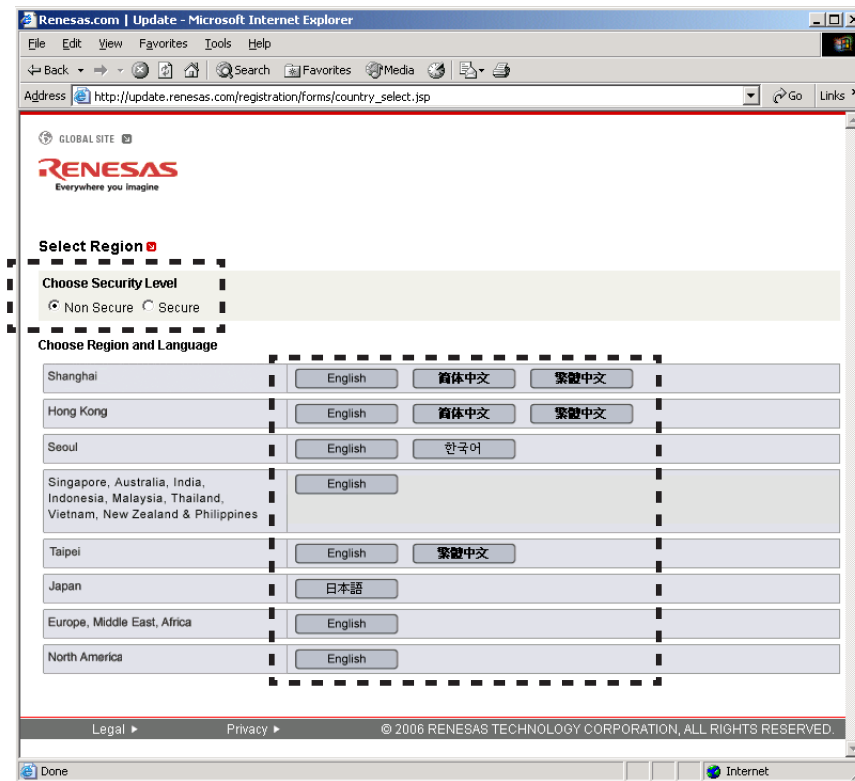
Renesas.com | Update - Microsoft Internet Explorer

File Edit View Favorites Tools Help

Back Search Favorites Media

Address http://update.renesas.com/registration/forms/country_select.jsp Go Links

GLOBAL SITE

RENESAS
Everywhere you imagine

Select Region

Choose Security Level
Non Secure Secure

Choose Region and Language

| | | | |
|---|---|---|---|
| Shanghai | English | 简体中文 | 繁體中文 |
| Hong Kong | English | 简体中文 | 繁體中文 |
| Seoul | English | 한국어 | |
| Singapore, Australia, India, Indonesia, Malaysia, Thailand, Vietnam, New Zealand & Philippines | English | | |
| Taipei | English | 繁體中文 | |
| Japan | 日本語 | | |
| Europe, Middle East, Africa | English | | |
| North America | English | | |

Legal ► Privacy ► © 2006 RENESAS TECHNOLOGY CORPORATION, ALL RIGHTS RESERVED.

Done Internet